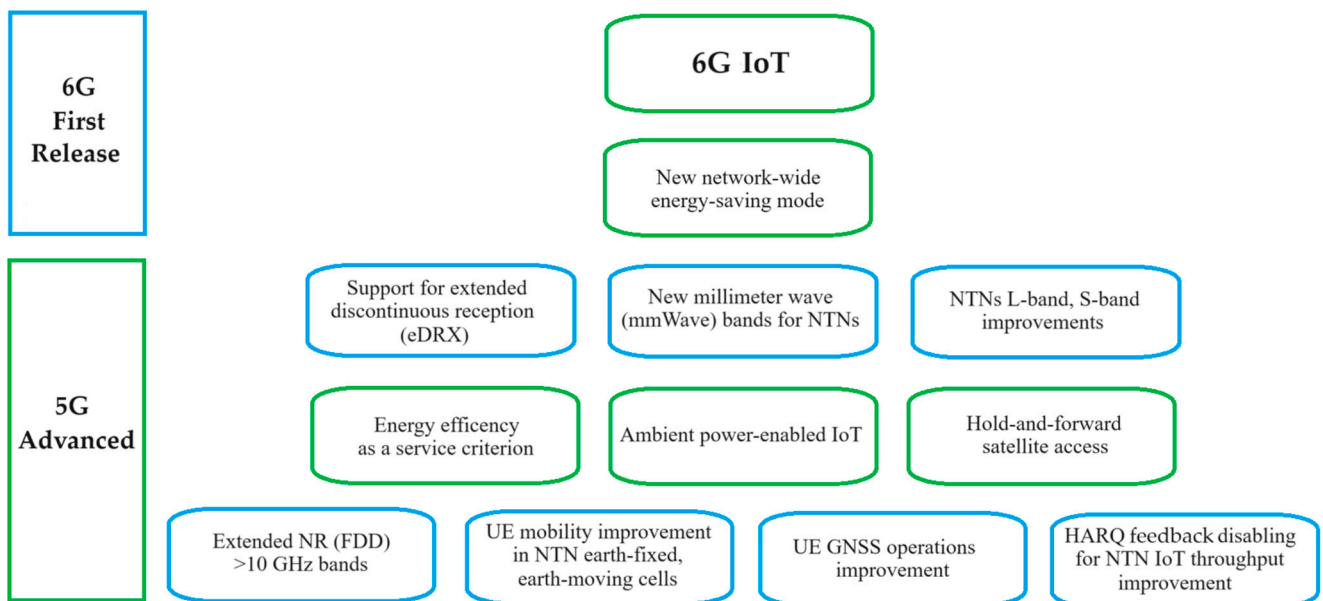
6G First Release

6G IoT

New network-wide energy-saving mode

5G Advanced

Support for extended discontinuous reception (eDRX)

New millimeter wave (mmWave) bands for NTNs

NTNs L-band, S-band improvements

Energy efficency as a service criterion

Ambient power-enabled IoT

Hold-and-forward satellite access

Extended NR (FDD) >10 GHz bands

UE mobility improvement in NTN earth-fixed, earth-moving cells

UE GNSS operations improvement

HARQ feedback disabling for NTN IoT throughput improvement